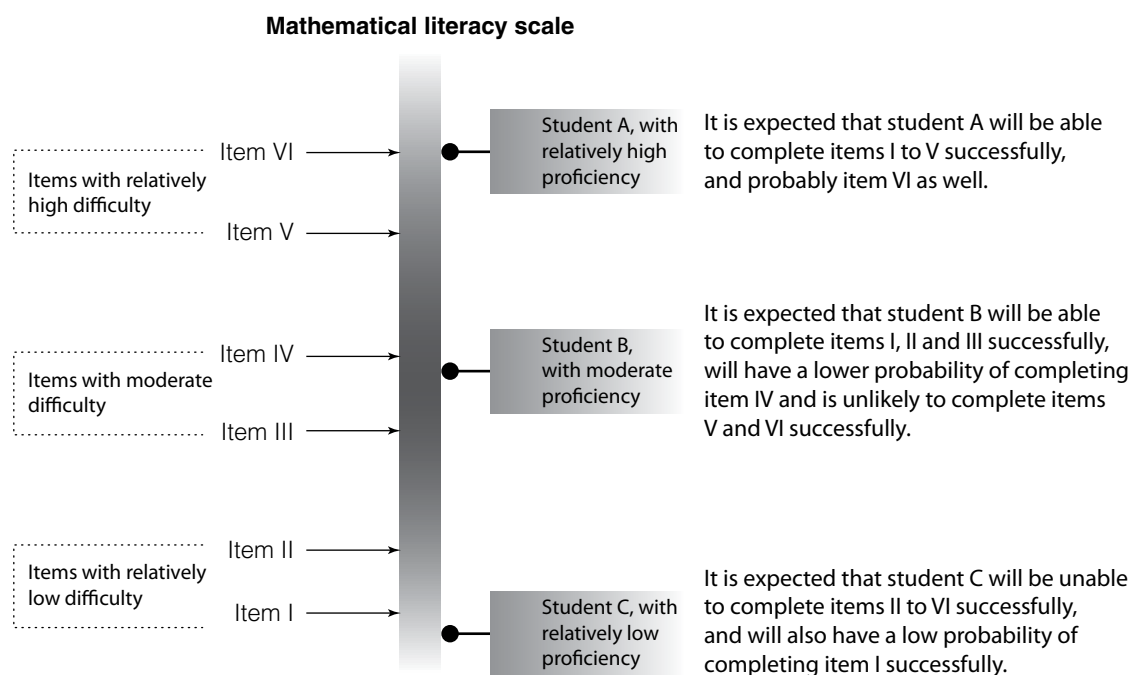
Mathematical literacy scale

Items with relatively high difficulty

Item VI

Item V

Items with moderate difficulty

Item IV

Item III

Items with relatively low difficulty

Item II

Item I

Student A, with relatively high proficiency

It is expected that student A will be able to complete items I to V successfully, and probably item VI as well.

Student B, with moderate proficiency

It is expected that student B will be able to complete items I, II and III successfully, will have a lower probability of completing item IV and is unlikely to complete items V and VI successfully.

Student C, with relatively low proficiency

It is expected that student C will be unable to complete items II to VI successfully, and will also have a low probability of completing item I successfully.